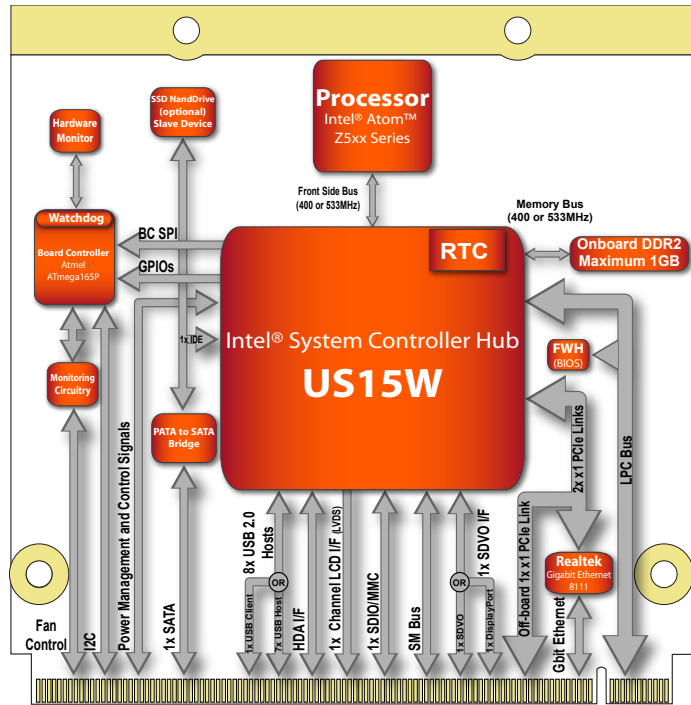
Processor
Intel® Atom™ Z5xx Series

Front Side Bus (400 or 533MHz)

Memory Bus (400 or 533MHz)

Hardware Monitor

SSD NandDrive (optional) Slave Device

Watchdog
Board Controller
Atmel
ATmega165P

BC SPI
GPIOs

RTC

Onboard DDR2 Maximum 1GB

1x IDE

Intel® System Controller Hub
US15W

FWH (BIOS)

Monitoring Circuitry

PATA to SATA Bridge

2x x1 PCIe Links

LPC Bus

Power Management and Control Signals

8x USB 2.0 Hosts

OR

1x USB Client

7x USB Host

HDA I/F

1x Channel LCD I/F (LVDS)

1x SDIO/MMC

SM Bus

OR

1x SDVO

1x DisplayPort

1x SDVO I/F

Off-board 1x x1 PCIe Link

Realtek
Gigabit Ethernet
8111

Gbit Ethernet

Fan Control

I2C

1x SATA